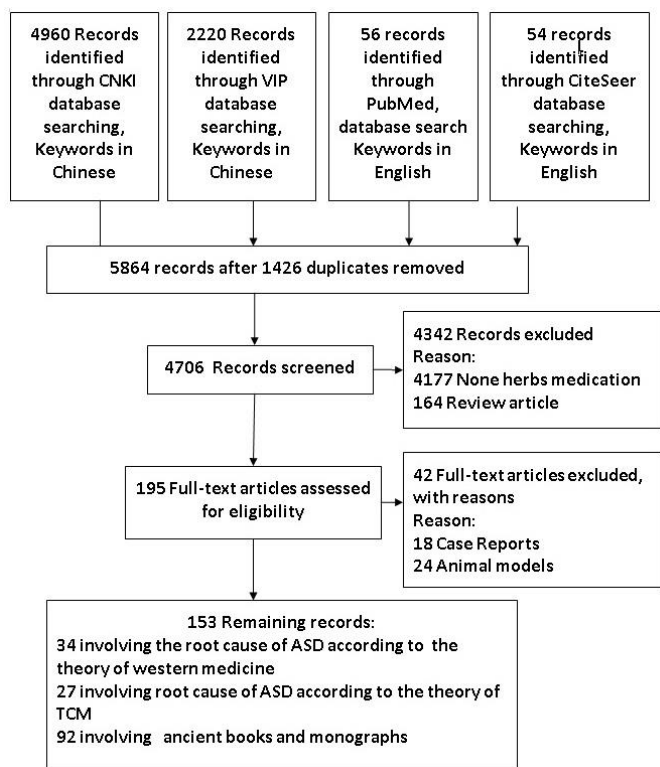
4960 Records identified through CNKI database searching, Keywords in Chinese

2220 Records identified through VIP database searching, Keywords in Chinese

56 records identified through PubMed, database search Keywords in English

54 records identified through CiteSeer database searching, Keywords in English

5864 records after 1426 duplicates removed

4706 Records screened

4342 Records excluded
Reason:
4177 None herbs medication
164 Review article

195 Full-text articles assessed for eligibility

42 Full-text articles excluded, with reasons
Reason:
18 Case Reports
24 Animal models

153 Remaining records:
34 involving the root cause of ASD according to the theory of western medicine
27 involving root cause of ASD according to the theory of TCM
92 involving ancient books and monographs